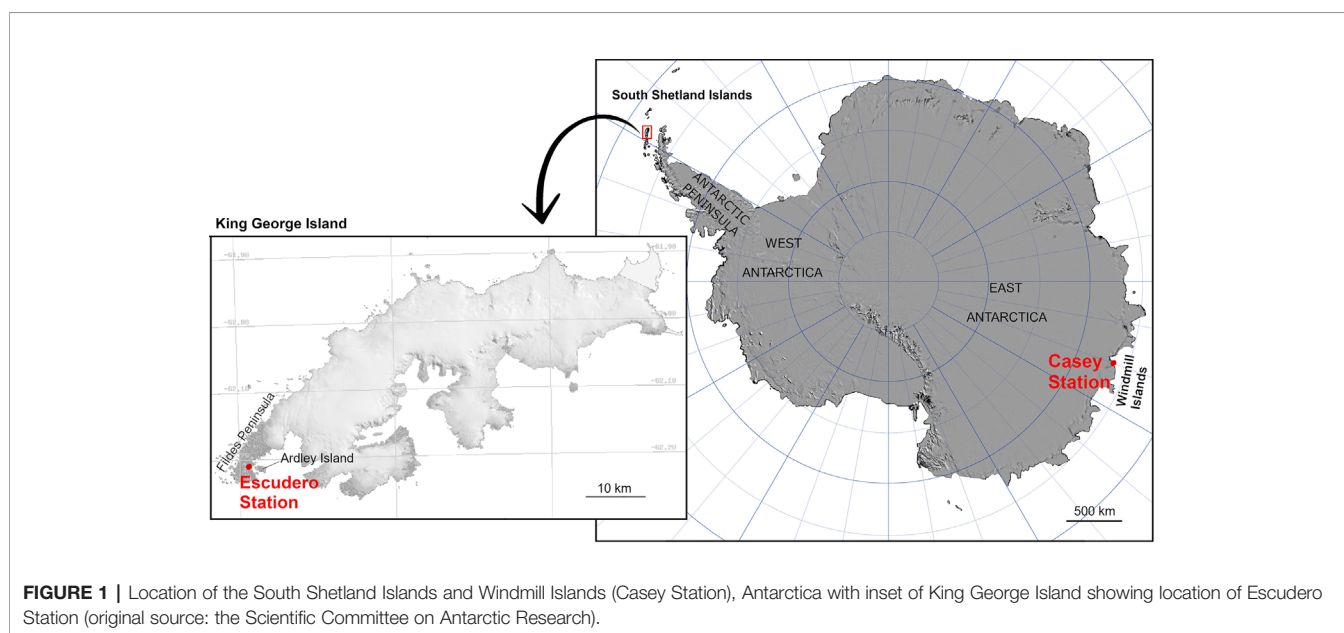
South Shetland Islands

ANTARCTIC PENINSULA

WEST ANTARCTICA

EAST ANTARCTICA

Casey Station

Windmill Islands

500 km

King George Island

-61.90

-62.00

-62.10

-62.20

Fildes Peninsula

Ardley Island

Escudero Station

10 km

FIGURE 1 | Location of the South Shetland Islands and Windmill Islands (Casey Station), Antarctica with inset of King George Island showing location of Escudero Station (original source: the Scientific Committee on Antarctic Research).